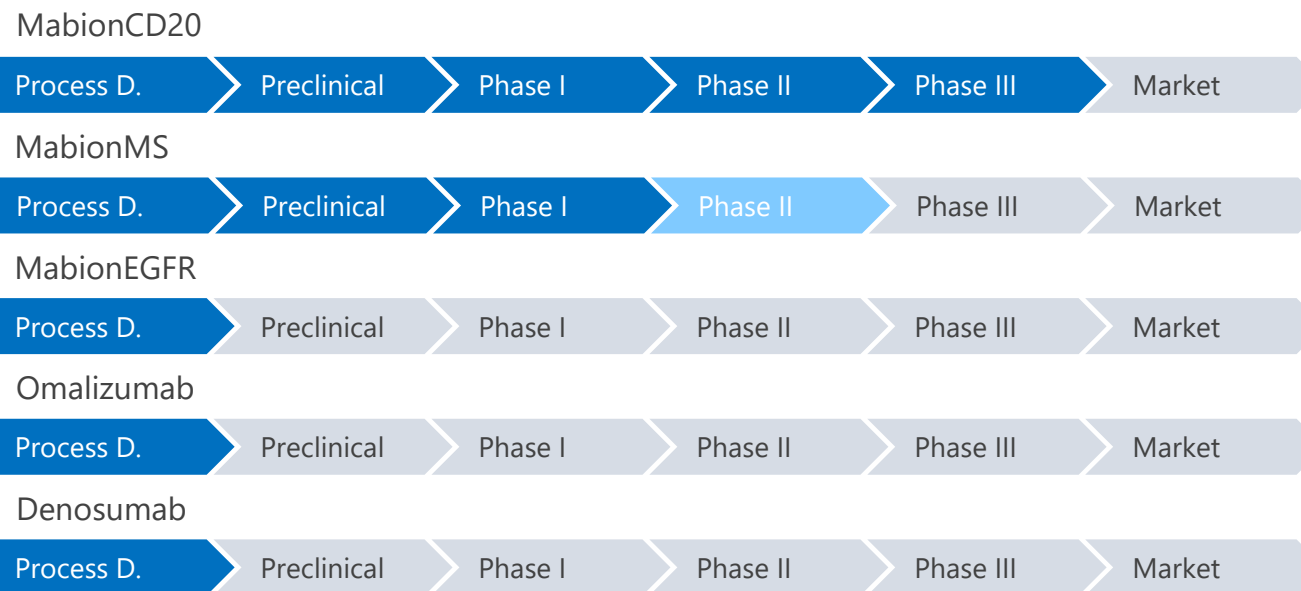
MabionCD20

Process D. Preclinical Phase I Phase II Phase III Market

MabionMS

Process D. Preclinical Phase I Phase II Phase III Market

MabionEGFR

Process D. Preclinical Phase I Phase II Phase III Market

Omalizumab

Process D. Preclinical Phase I Phase II Phase III Market

Denosumab

Process D. Preclinical Phase I Phase II Phase III Market